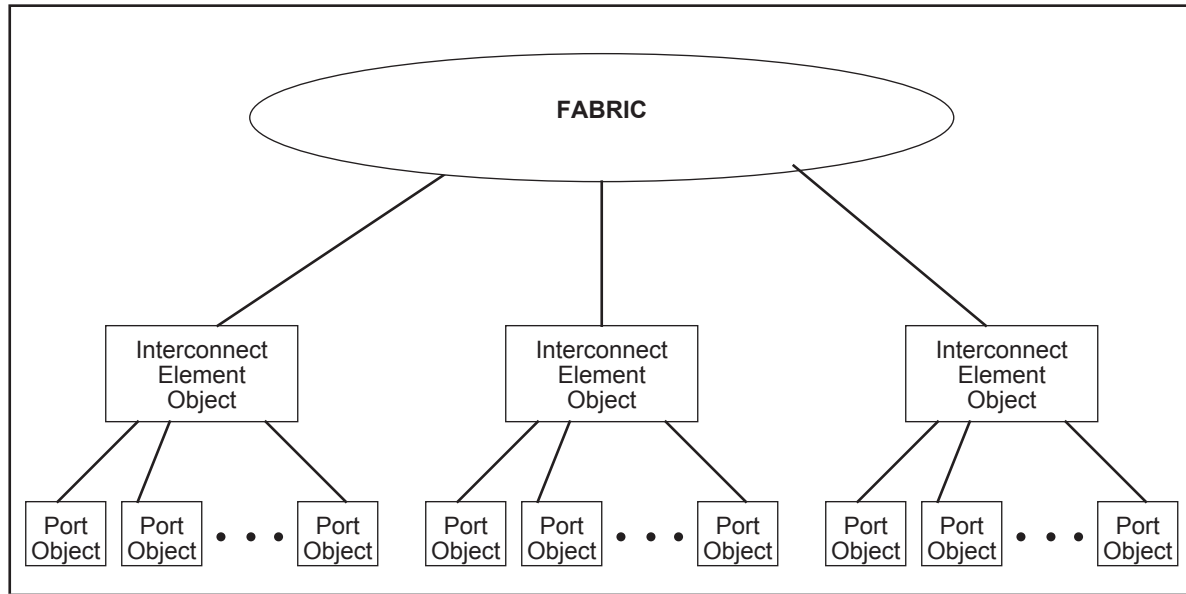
FABRIC

Interconnect Element Object

Interconnect Element Object

Interconnect Element Object

Port Object

Port Object

• • •

Port Object

Port Object

Port Object

• • •

Port Object

Port Object

Port Object

• • •

Port Object